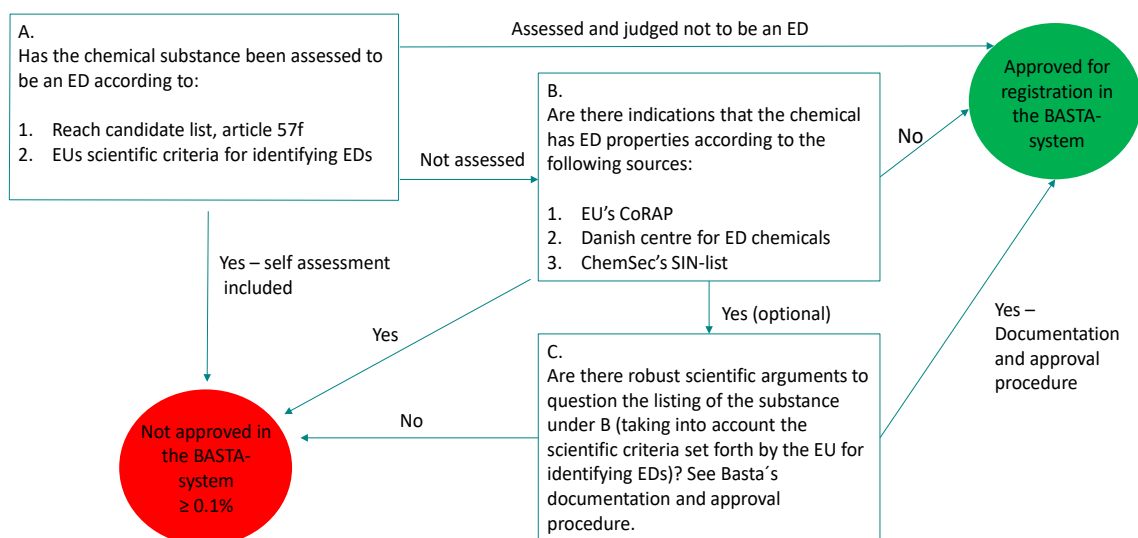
A.
Has the chemical substance been assessed to be an ED according to:

1. Reach candidate list, article 57f
2. EUs scientific criteria for identifying EDs

Assessed and judged not to be an ED

Approved for registration in the BASTA-system

Not assessed

B.
Are there indications that the chemical has ED properties according to the following sources:

1. EU's CoRAP
2. Danish centre for ED chemicals
3. ChemSec's SIN-list

No

Yes – self assessment included

Yes

Yes (optional)

Yes – Documentation and approval procedure

C.
Are there robust scientific arguments to question the listing of the substance under B (taking into account the scientific criteria set forth by the EU for identifying EDs)? See Basta´s documentation and approval procedure.

No

Not approved in the BASTA-system
≥ 0.1%